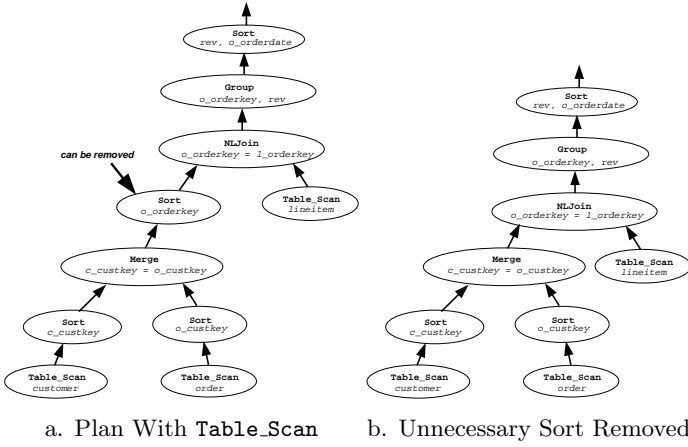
Sort
rev, o_orderdate

Group
o_orderkey, rev

NLJoin
o_orderkey = l_orderkey

can be removed

Sort
o_orderkey

Table_Scan
lineitem

Merge
c_custkey = o_custkey

Sort
c_custkey

Sort
o_custkey

Table_Scan
customer

Table_Scan
order

a. Plan With Table_Scan

Sort
rev, o_orderdate

Group
o_orderkey, rev

NLJoin
o_orderkey = l_orderkey

Merge
c_custkey = o_custkey

Table_Scan
lineitem

Sort
c_custkey

Sort
o_custkey

Table_Scan
customer

Table_Scan
order

b. Unnecessary Sort Removed